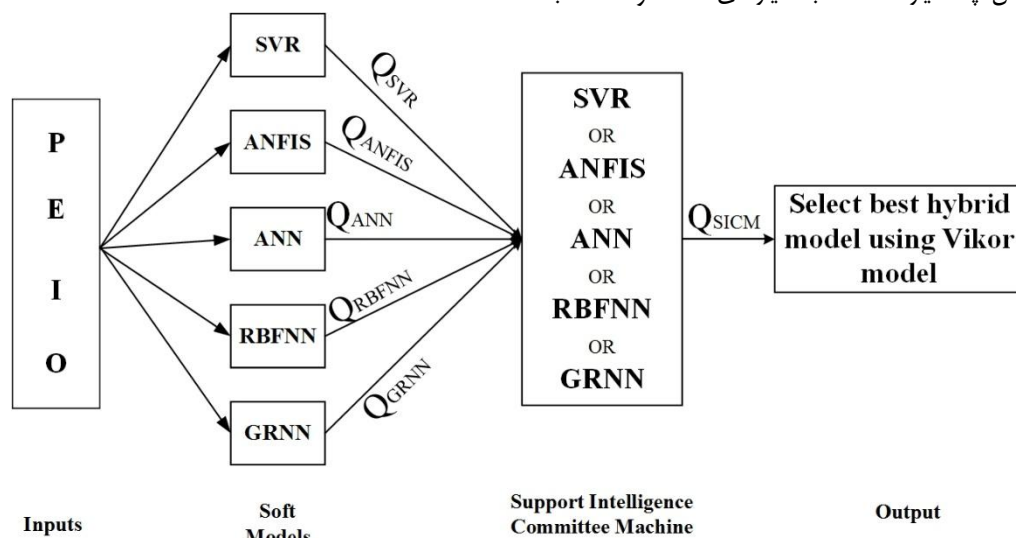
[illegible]

P
E
I
O

SVR
ANFIS
ANN
RBFNN
GRNN

$Q_{SVR}$
$Q_{ANFIS}$
$Q_{ANN}$
$Q_{RBFNN}$
$Q_{GRNN}$

SVR
OR
ANFIS
OR
ANN
OR
RBFNN
OR
GRNN

$Q_{SICM}$

Select best hybrid model using Vikor model

Inputs

Soft Models

Support Intelligence Committee Machine

Output